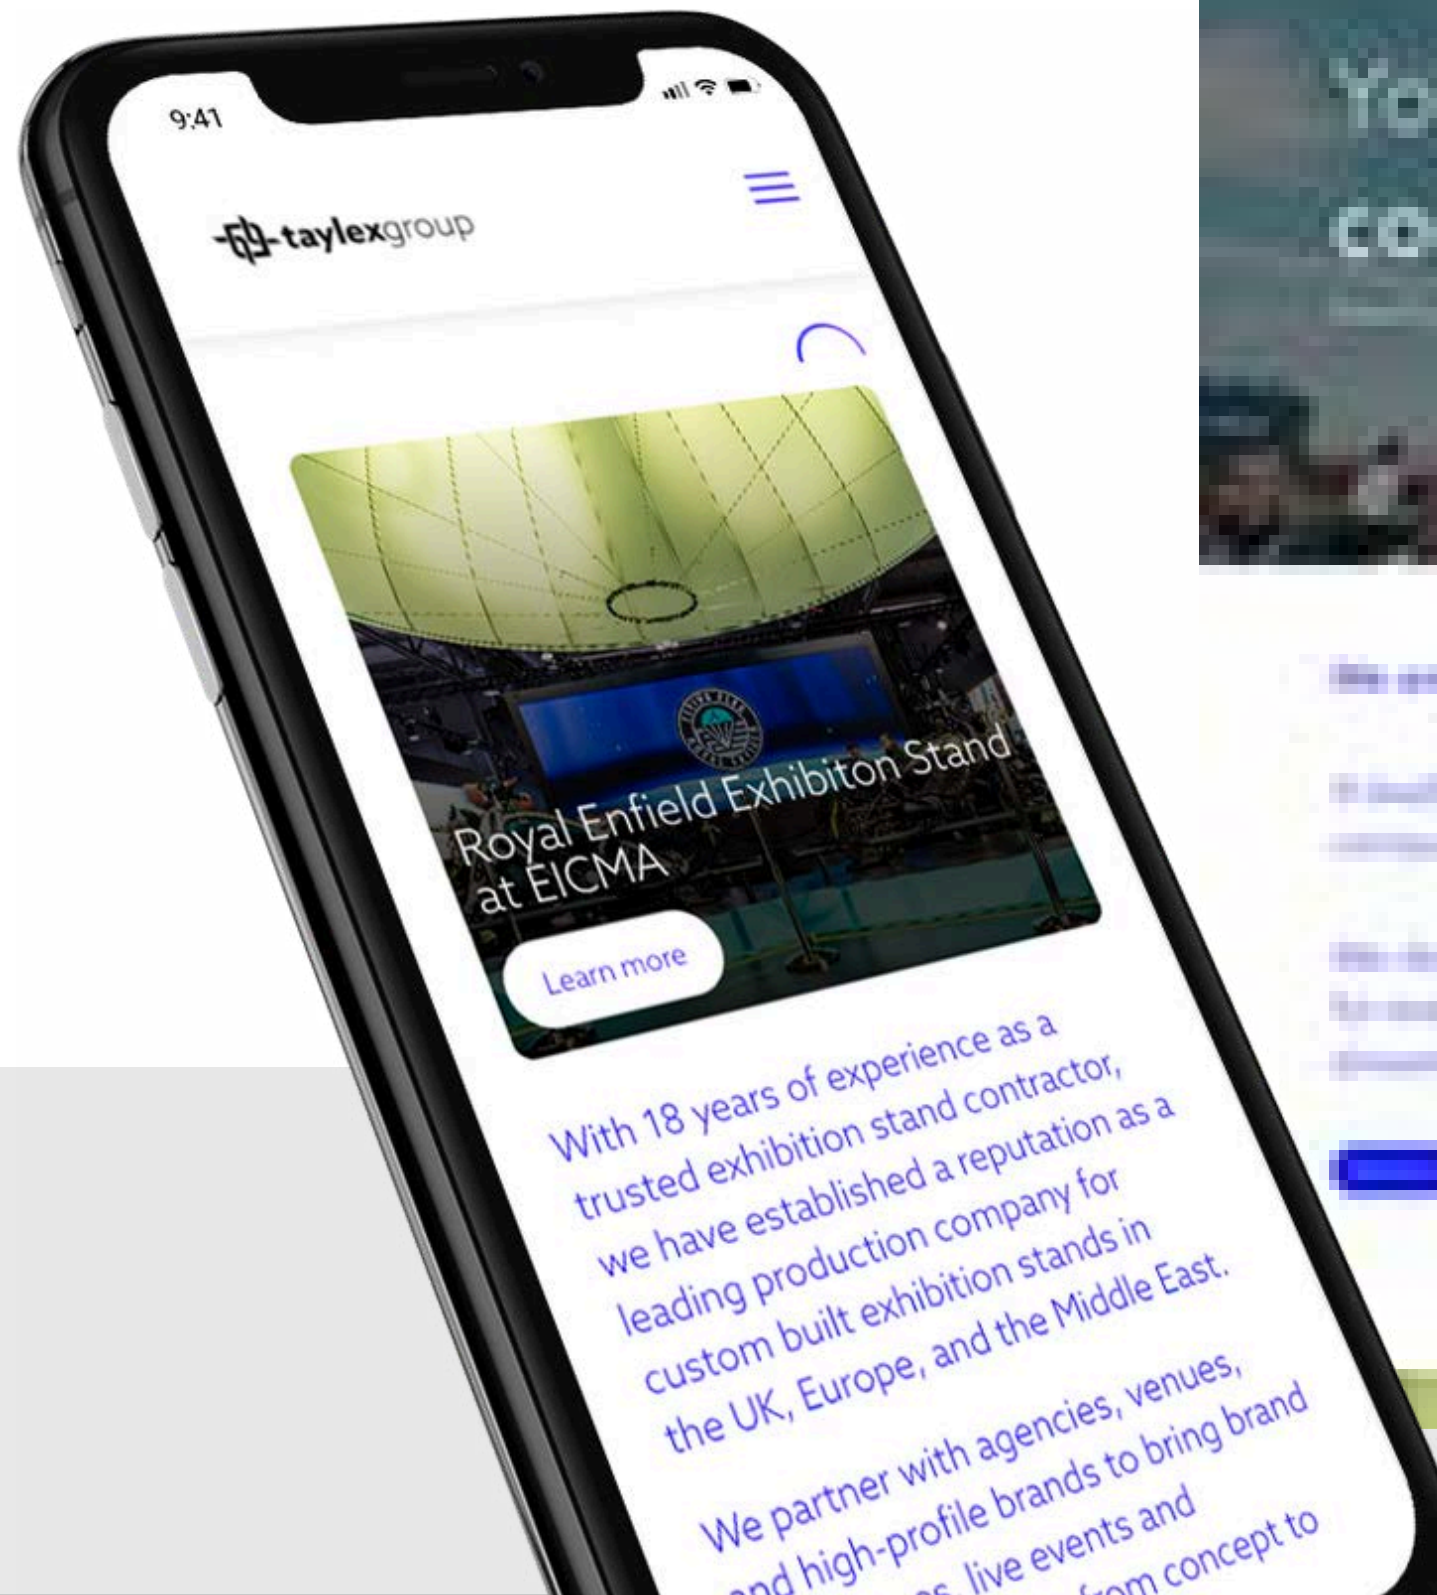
9:41

taylexgroup

Royal Enfield Exhibiton Stand at EICMA

Learn more

With 18 years of experience as a trusted exhibition stand contractor, we have established a reputation as a leading production company for custom built exhibition stands in the UK, Europe, and the Middle East.

We partner with agencies, venues, and high-profile brands to bring brand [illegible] live events and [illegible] from concept to

Yo
co